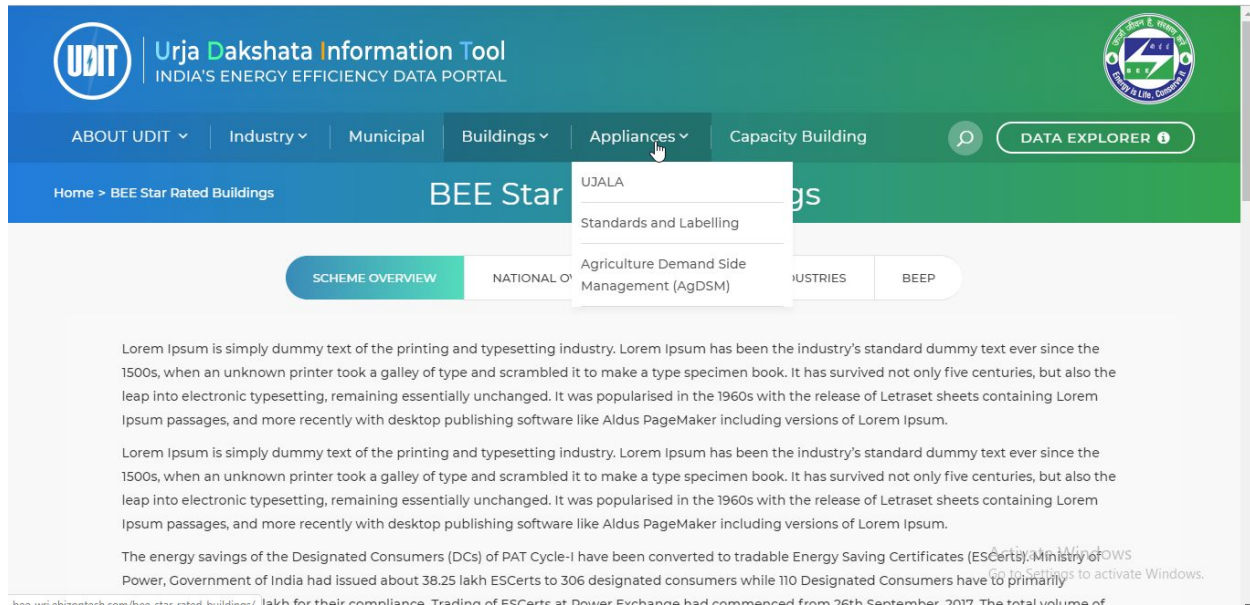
UDIT

Urja Dakshata Information Tool
INDIA'S ENERGY EFFICIENCY DATA PORTAL

ऊर्जा जीवन है, संरक्षण करें
BEE
Energy is Life, Conserve it.

ABOUT UDIT | Industry | Municipal | Buildings | Appliances | Capacity Building | DATA EXPLORER

Home > BEE Star Rated Buildings

BEE Star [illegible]gs

UJALA
Standards and Labelling
Agriculture Demand Side Management (AgDSM)

SCHEME OVERVIEW | NATIONAL O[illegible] | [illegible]USTRIES | BEEP

Lorem Ipsum is simply dummy text of the printing and typesetting industry. Lorem Ipsum has been the industry's standard dummy text ever since the 1500s, when an unknown printer took a galley of type and scrambled it to make a type specimen book. It has survived not only five centuries, but also the leap into electronic typesetting, remaining essentially unchanged. It was popularised in the 1960s with the release of Letraset sheets containing Lorem Ipsum passages, and more recently with desktop publishing software like Aldus PageMaker including versions of Lorem Ipsum.

Lorem Ipsum is simply dummy text of the printing and typesetting industry. Lorem Ipsum has been the industry's standard dummy text ever since the 1500s, when an unknown printer took a galley of type and scrambled it to make a type specimen book. It has survived not only five centuries, but also the leap into electronic typesetting, remaining essentially unchanged. It was popularised in the 1960s with the release of Letraset sheets containing Lorem Ipsum passages, and more recently with desktop publishing software like Aldus PageMaker including versions of Lorem Ipsum.

The energy savings of the Designated Consumers (DCs) of PAT Cycle-I have been converted to tradable Energy Saving Certificates (ESCerts). Ministry of Power, Government of India had issued about 38.25 lakh ESCerts to 306 designated consumers while 110 Designated Consumers have to primarily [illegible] lakh for their compliance. Trading of ESCerts at Power Exchange had commenced from 26th September, 2017. The total volume of

Activate Windows
Go to Settings to activate Windows.

bee-wri.ebizontech.com/bee-star-rated-buildings/